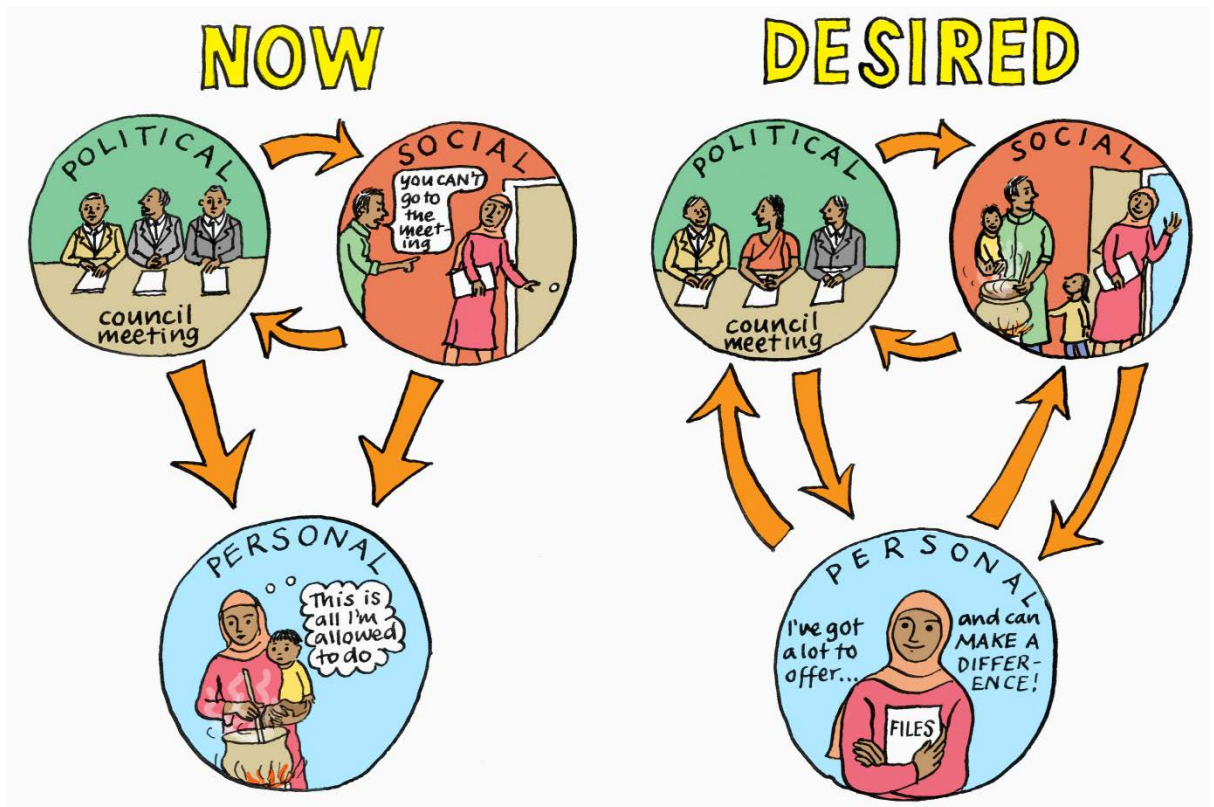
NOW

POLITICAL

council meeting

SOCIAL

you CAN'T go to the meeting

PERSONAL

This is all I'm allowed to do

DESIRED

POLITICAL

council meeting

SOCIAL

PERSONAL

I've got a lot to offer...

and can MAKE A DIFFERENCE!

FILES